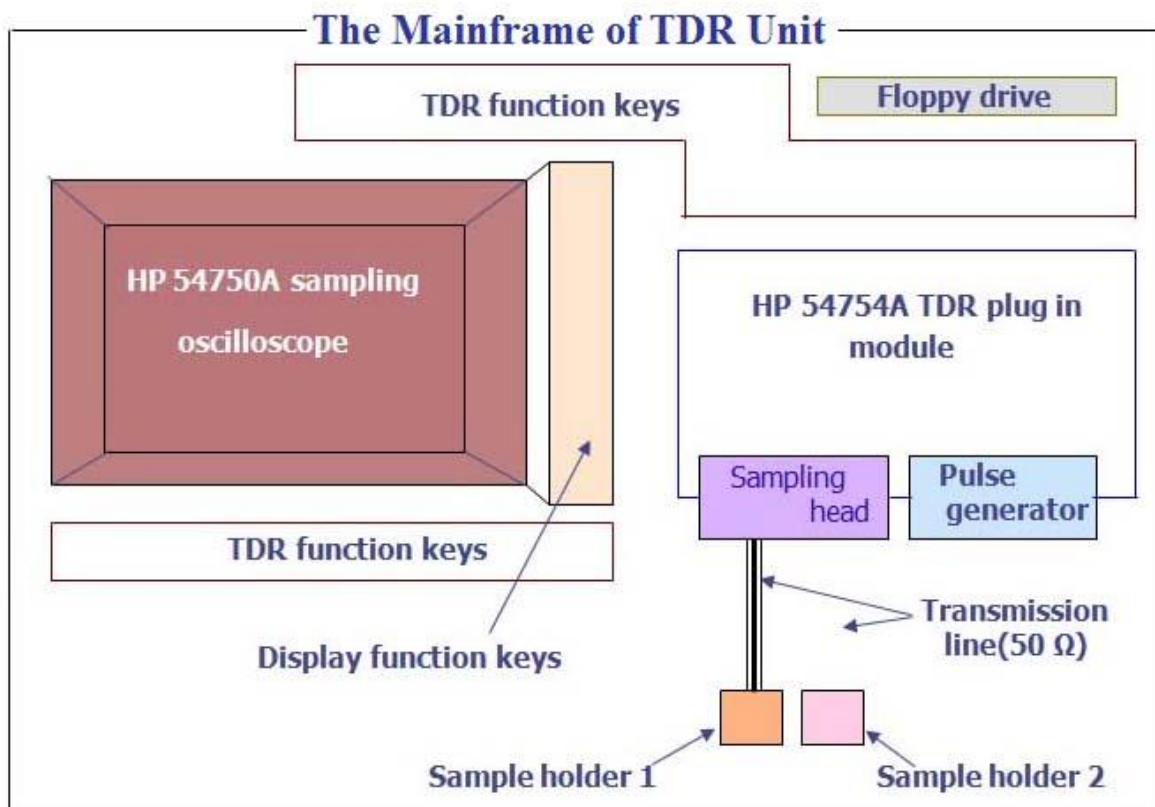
The Mainframe of TDR Unit

TDR function keys

Floppy drive

HP 54750A sampling oscilloscope

HP 54754A TDR plug in module

Sampling head

Pulse generator

TDR function keys

Transmission line(50 Ω)

Display function keys

Sample holder 1

Sample holder 2